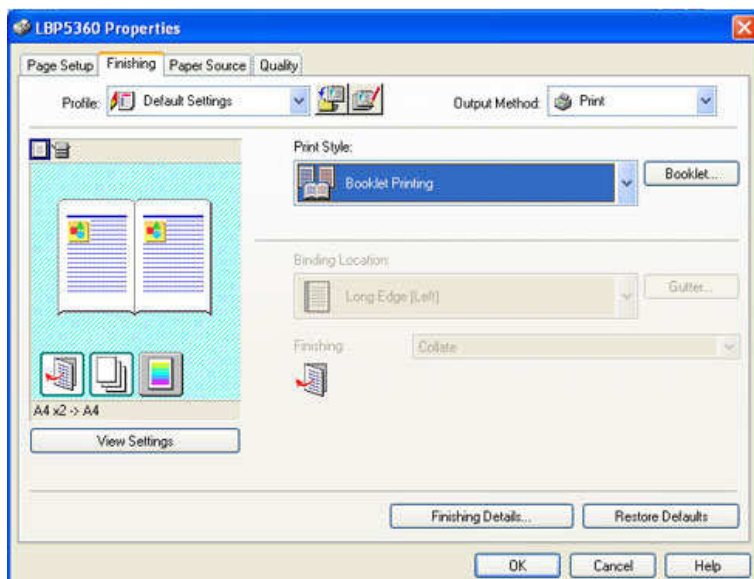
LBP5360 Properties

Page Setup | Finishing | Paper Source | Quality

Profile: Default Settings

Output Method: Print

A4 x2 -> A4

View Settings

Print Style:

Booklet Printing

Booklet...

Binding Location:

Long Edge [Left]

Gutter...

Finishing:

Collate

Finishing Details...

Restore Defaults

OK

Cancel

Help